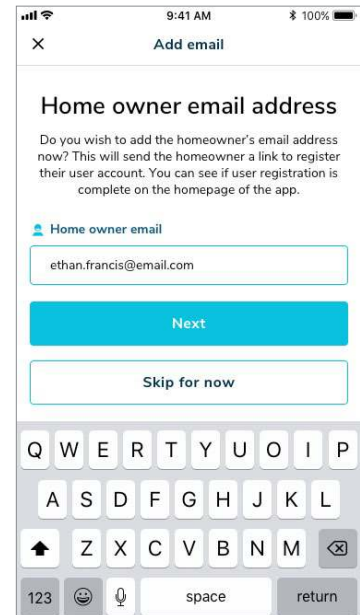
9:41 AM
100%

×
Add email

Home owner email address

Do you wish to add the homeowner's email address now? This will send the homeowner a link to register their user account. You can see if user registration is complete on the homepage of the app.

Home owner email

ethan.francis@email.com

Next

Skip for now

Q W E R T Y U I O P
A S D F G H J K L
Z X C V B N M
123 space return